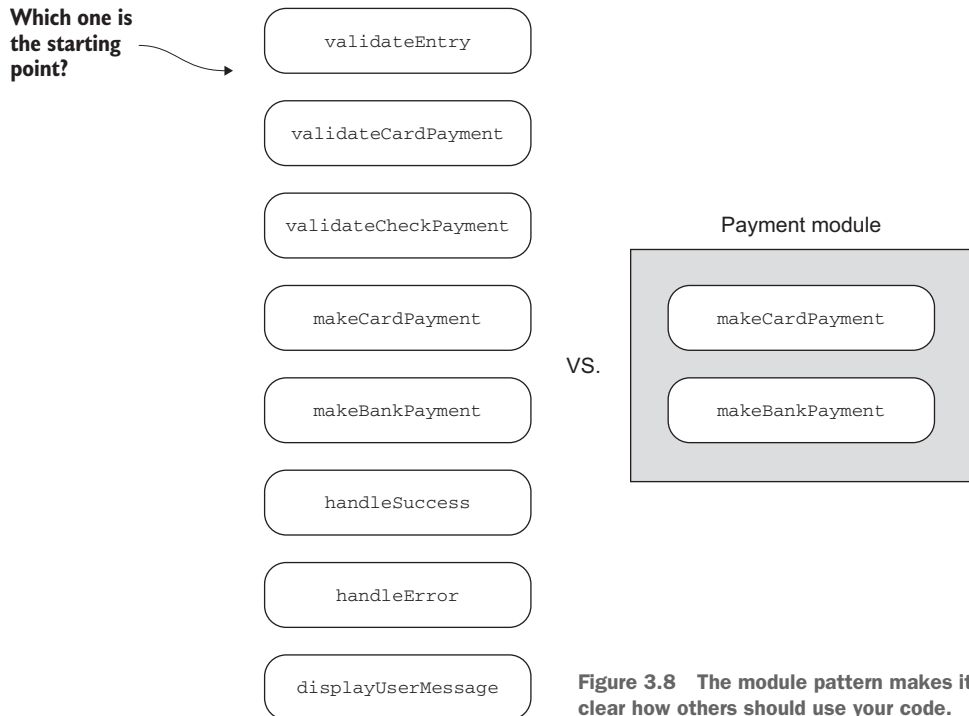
Which one is the starting point?

validateEntry

validateCardPayment

validateCheckPayment

makeCardPayment

makeBankPayment

handleSuccess

handleError

displayUserMessage

VS.

Payment module

makeCardPayment

makeBankPayment

Figure 3.8 The module pattern makes it clear how others should use your code.